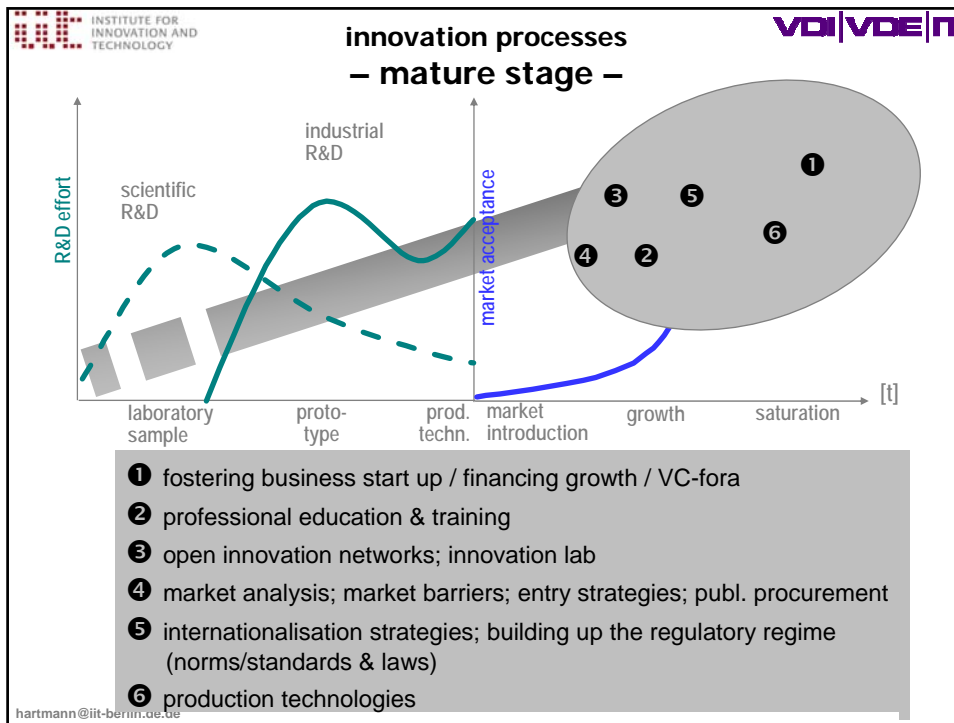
INSTITUTE FOR INNOVATION AND TECHNOLOGY

innovation processes
– mature stage –

VDI|VDE|IT

industrial R&D

scientific R&D

R&D effort

market acceptance

❶ ❸ ❺ ❻ ❹ ❷

[t]

laboratory sample

proto-type

prod. techn.

market introduction

growth

saturation

❶ fostering business start up / financing growth / VC-fora

❷ professional education & training

❸ open innovation networks; innovation lab

❹ market analysis; market barriers; entry strategies; publ. procurement

❺ internationalisation strategies; building up the regulatory regime (norms/standards & laws)

❻ production technologies

hartmann@iit-berlin.de.de